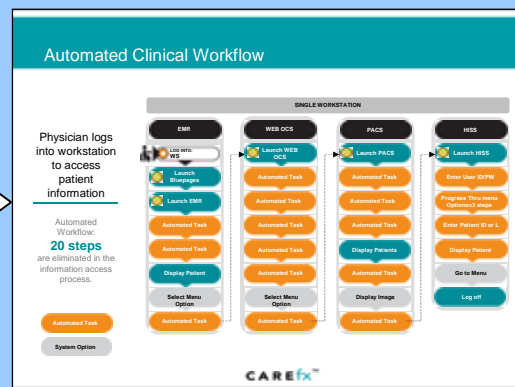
Automated Clinical Workflow

SINGLE WORKSTATION

Physician logs into workstation to access patient information

Automated Workflow:
20 steps
are eliminated in the information access process.

Automated Task

System Option

EMR

LOG INTO WS

Launch Bluepages

Launch EMR

Automated Task

Automated Task

Display Patient

Select Menu Option

Automated Task

WEB OCS

Launch WEB OCS

Automated Task

Automated Task

Automated Task

Automated Task

Automated Task

Select Menu Option

Automated Task

PACS

Launch PACS

Automated Task

Automated Task

Automated Task

Display Patients

Automated Task

Display Image

Automated Task

HISS

Launch HISS

Enter User ID/PW

Progress Thru menu Options>3 steps

Enter Patient ID or L

Display Patient

Go to Menu

Log off

CAREfx™